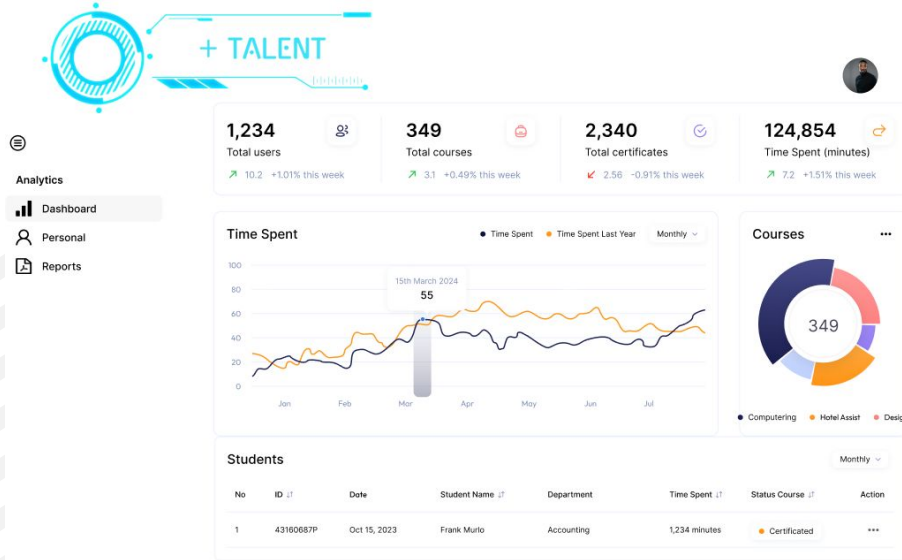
+ TALENT

Analytics

Dashboard

Personal

Reports

1,234
Total users
10.2 +1.01% this week

349
Total courses
3.1 +0.49% this week

2,340
Total certificates
2.56 -0.91% this week

124,854
Time Spent (minutes)
7.2 +1.51% this week

Time Spent

Time Spent Time Spent Last Year Monthly

100
80
60
40
20
0

15th March 2024
55

Jan Feb Mar Apr May Jun Jul

Courses

349

Computering Hotel Assist Desig

Students

Monthly

| No | ID | Date | Student Name | Department | Time Spent | Status Course | Action |
|---|---|---|---|---|---|---|---|
| 1 | 43160687P | Oct 15, 2023 | Frank Murlo | Accounting | 1,234 minutes | Certificated | ••• |